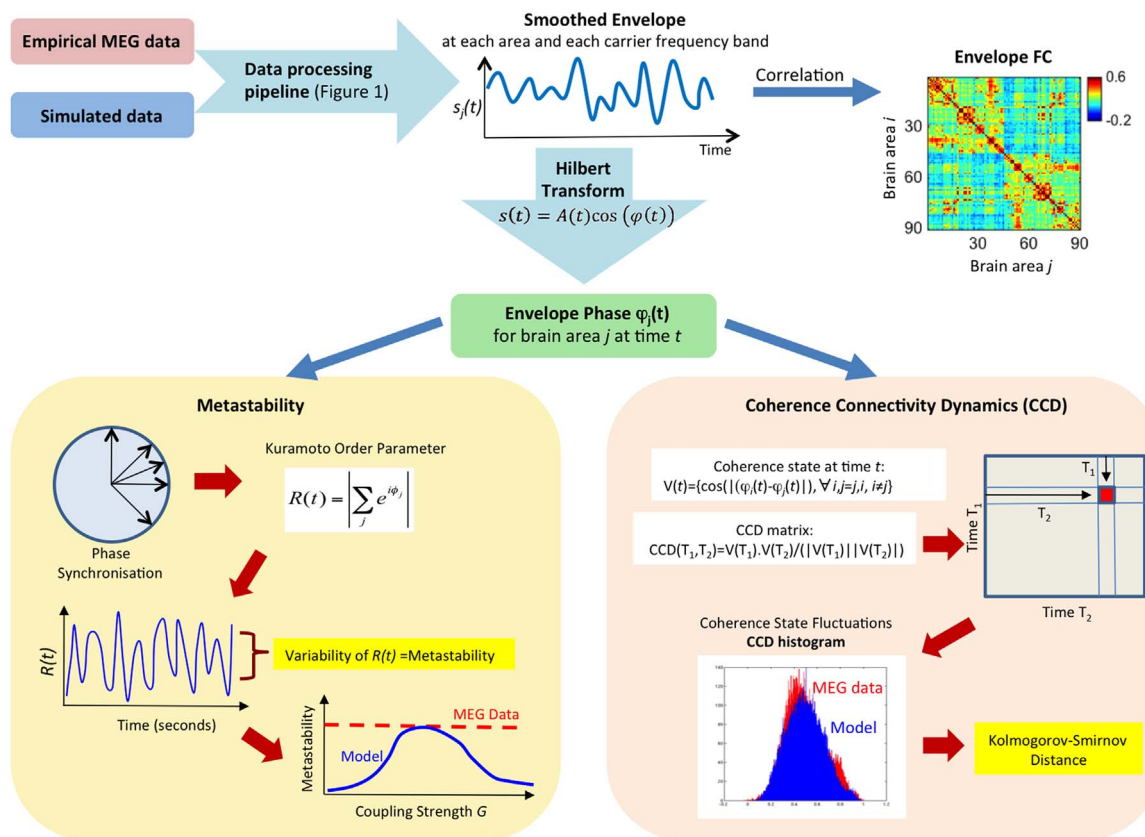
Empirical MEG data

Simulated data

Data processing pipeline (Figure 1)

Smoothed Envelope
at each area and each carrier frequency band

$s_j(t)$

Time

Correlation

Envelope FC

0.6

-0.2

Brain area $i$

30

60

90

30 60 90

Brain area $j$

Hilbert Transform
$s(t) = A(t)\cos(\varphi(t))$

Envelope Phase $\varphi_j(t)$
for brain area $j$ at time $t$

Metastability

Phase Synchronisation

Kuramoto Order Parameter

$R(t) = \left|\sum_j e^{i\phi_j}\right|$

$R(t)$

Time (seconds)

Variability of $R(t)$ =Metastability

Metastability

MEG Data

Model

Coupling Strength $G$

Coherence Connectivity Dynamics (CCD)

Coherence state at time $t$:
V($t$)={cos(|($\varphi_i(t)$-$\varphi_j(t)$)|), ∀ $i,j$=$j,i$, $i$≠$j$}

CCD matrix:
CCD($T_1$,$T_2$)=V($T_1$).V($T_2$)/(|V($T_1$)||V($T_2$)|)

$T_1$

$T_2$

Time $T_1$

Time $T_2$

Coherence State Fluctuations
CCD histogram

MEG data

Model

Kolmogorov-Smirnov Distance